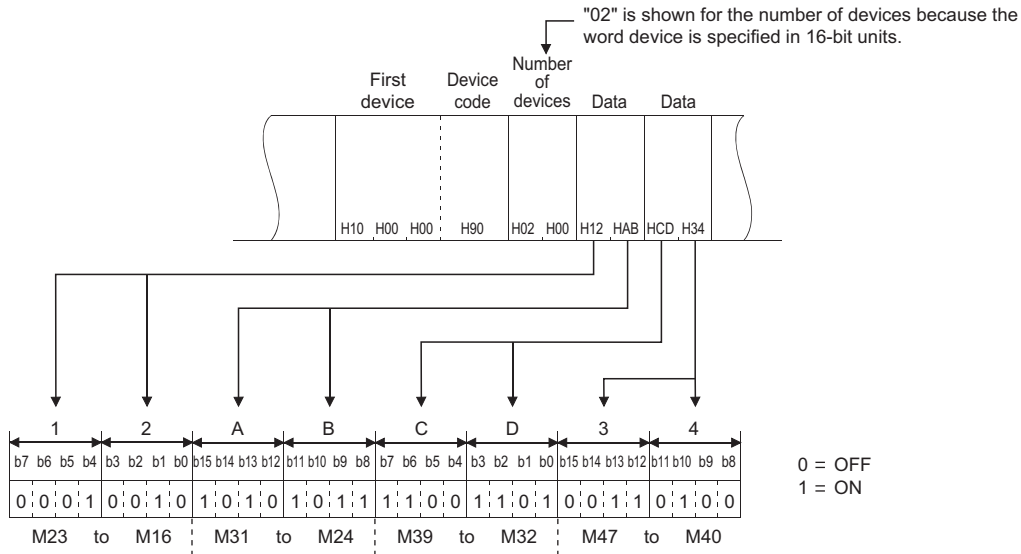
"02" is shown for the number of devices because the word device is specified in 16-bit units.

| First device | | | Device code | Number of devices | | Data | | Data | |
|---|---|---|---|---|---|---|---|---|---|
| H10 | H00 | H00 | H90 | H02 | H00 | H12 | HAB | HCD | H34 |

| 1 | | | | 2 | | | | A | | | | B | | | | C | | | | D | | | | 3 | | | | 4 | | | |
|---|---|---|---|---|---|---|---|---|---|---|---|---|---|---|---|---|---|---|---|---|---|---|---|---|---|---|---|---|---|---|---|
| b7 | b6 | b5 | b4 | b3 | b2 | b1 | b0 | b15 | b14 | b13 | b12 | b11 | b10 | b9 | b8 | b7 | b6 | b5 | b4 | b3 | b2 | b1 | b0 | b15 | b14 | b13 | b12 | b11 | b10 | b9 | b8 |
| 0 | 0 | 0 | 1 | 0 | 0 | 1 | 0 | 1 | 0 | 1 | 0 | 1 | 0 | 1 | 1 | 1 | 1 | 0 | 0 | 1 | 1 | 0 | 1 | 0 | 0 | 1 | 1 | 0 | 1 | 0 | 0 |

M23 to M16 | M31 to M24 | M39 to M32 | M47 to M40

0 = OFF
1 = ON